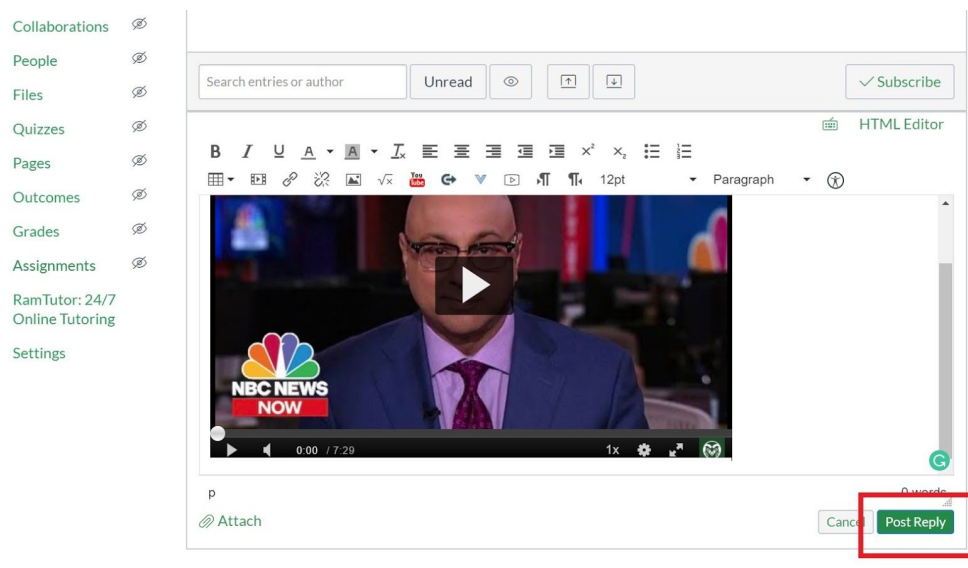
Collaborations
People
Files
Quizzes
Pages
Outcomes
Grades
Assignments
RamTutor: 24/7 Online Tutoring
Settings

Search entries or author
Unread
Subscribe

HTML Editor

B I U A A $T_x$ $x^2$ $x_2$
12pt Paragraph

NBC NEWS NOW

0:00 / 7:29 1x

p
0 words

Attach
Cancel
Post Reply